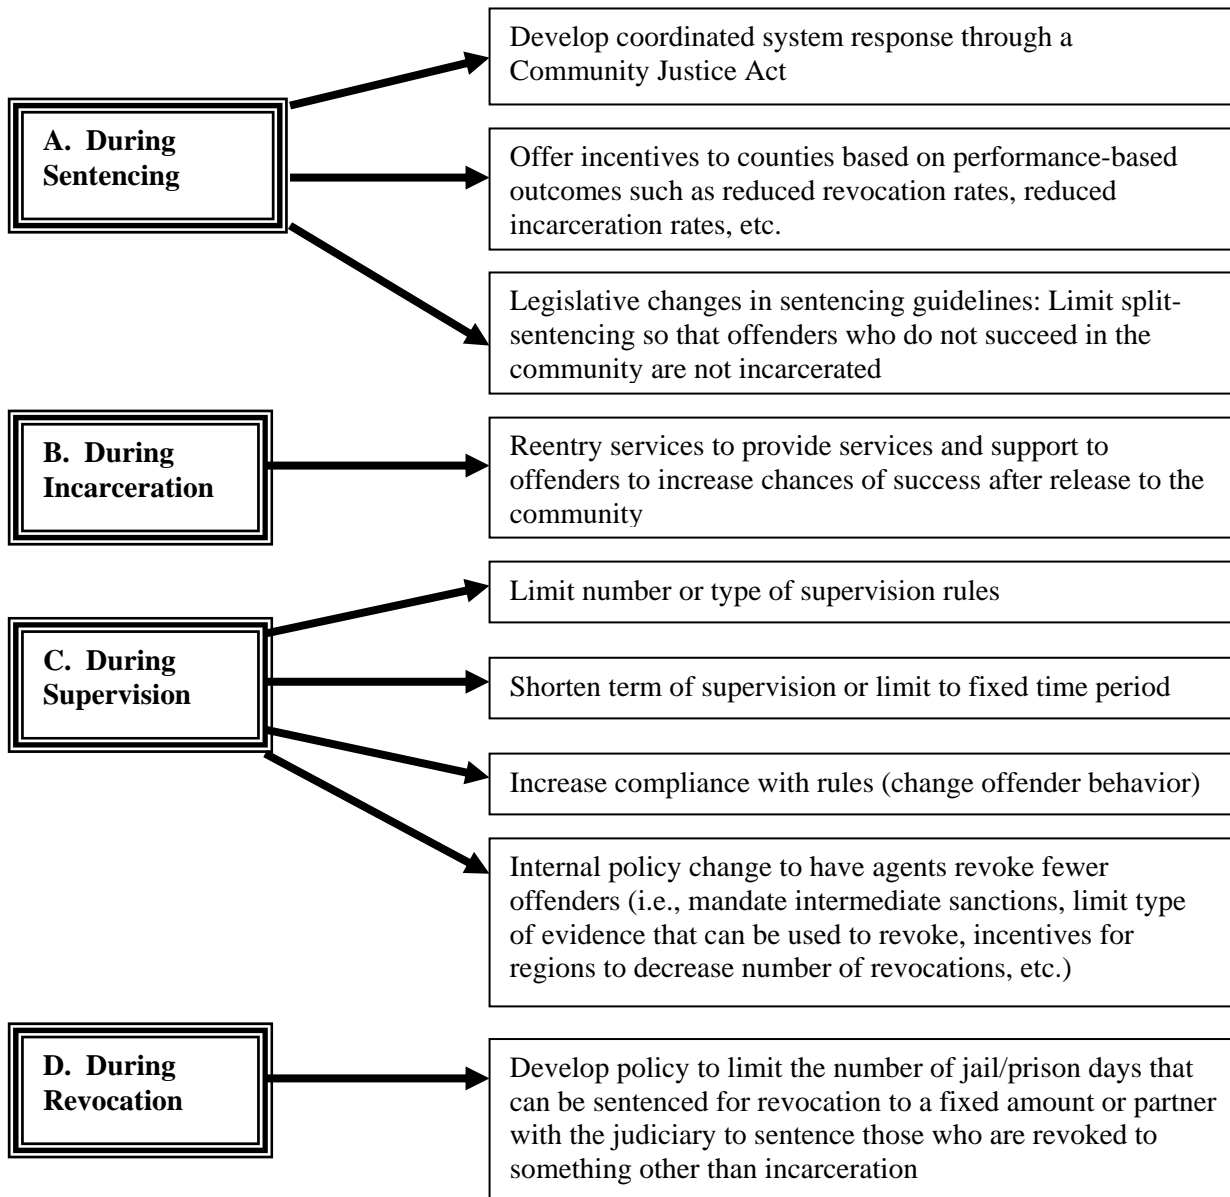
A. During Sentencing

Develop coordinated system response through a Community Justice Act

Offer incentives to counties based on performance-based outcomes such as reduced revocation rates, reduced incarceration rates, etc.

Legislative changes in sentencing guidelines: Limit split-sentencing so that offenders who do not succeed in the community are not incarcerated

B. During Incarceration

Reentry services to provide services and support to offenders to increase chances of success after release to the community

C. During Supervision

Limit number or type of supervision rules

Shorten term of supervision or limit to fixed time period

Increase compliance with rules (change offender behavior)

Internal policy change to have agents revoke fewer offenders (i.e., mandate intermediate sanctions, limit type of evidence that can be used to revoke, incentives for regions to decrease number of revocations, etc.)

D. During Revocation

Develop policy to limit the number of jail/prison days that can be sentenced for revocation to a fixed amount or partner with the judiciary to sentence those who are revoked to something other than incarceration